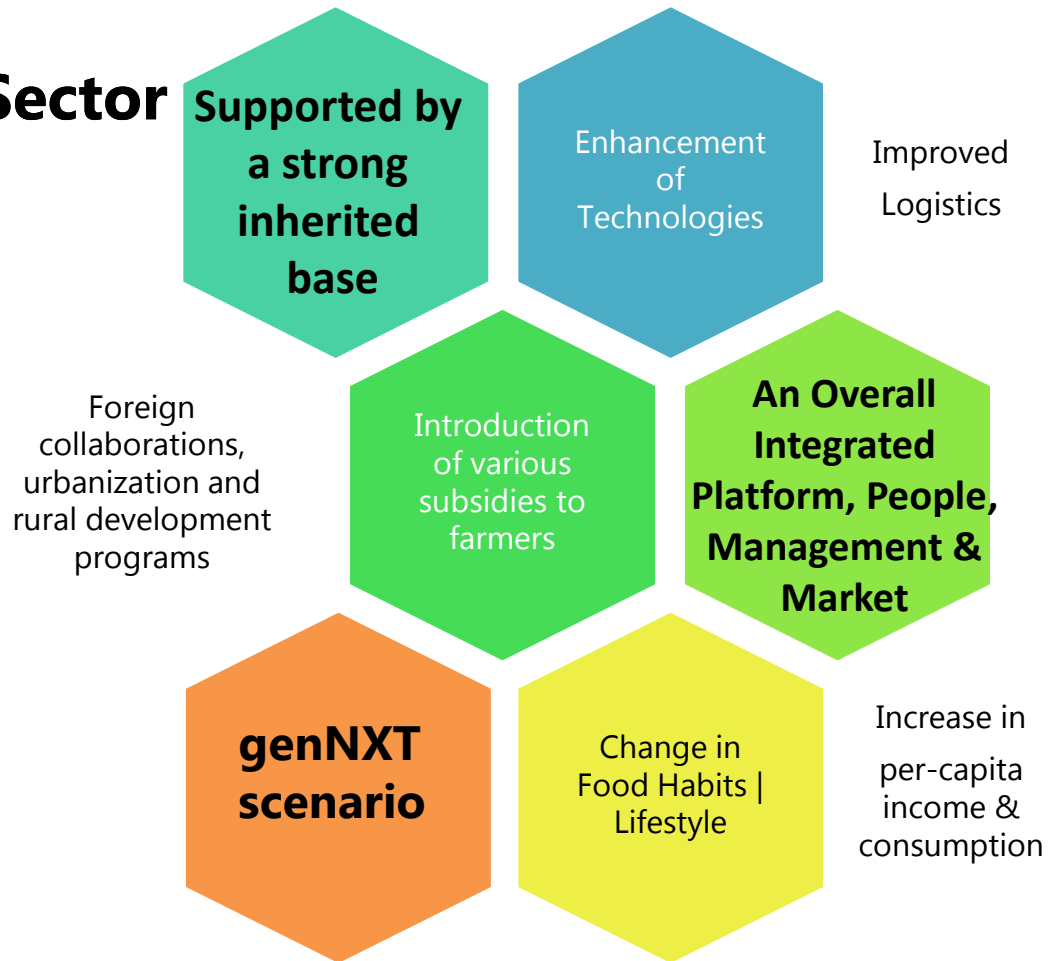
Sector

Supported by a strong inherited base

Enhancement of Technologies

Improved Logistics

Foreign collaborations, urbanization and rural development programs

Introduction of various subsidies to farmers

An Overall Integrated Platform, People, Management & Market

genNXT scenario

Change in Food Habits | Lifestyle

Increase in per-capita income & consumption